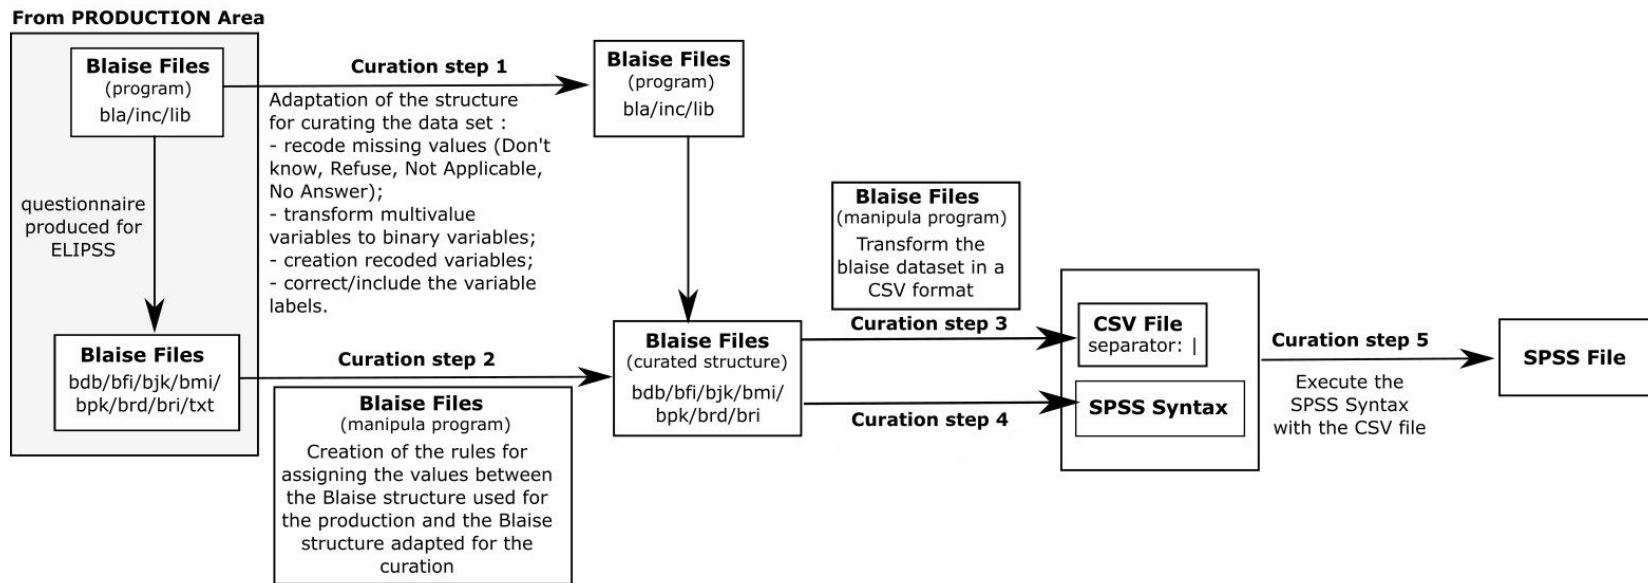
From PRODUCTION Area

Blaise Files
(program)
bla/inc/lib

questionnaire produced for ELIPSS

Blaise Files
bdb/bfi/bjk/bmi/
bpk/brd/bri/txt

Curation step 1
Adaptation of the structure for curating the data set :
- recode missing values (Don't know, Refuse, Not Applicable, No Answer);
- transform multivalue variables to binary variables;
- creation recoded variables;
- correct/include the variable labels.

Blaise Files
(program)
bla/inc/lib

Curation step 2

Blaise Files
(manipula program)
Creation of the rules for assigning the values between the Blaise structure used for the production and the Blaise structure adapted for the curation

Blaise Files
(manipula program)
Transform the blaise dataset in a CSV format

Blaise Files
(curated structure)
bdb/bfi/bjk/bmi/
bpk/brd/bri

Curation step 3

Curation step 4

CSV File
separator: |

SPSS Syntax

Curation step 5
Execute the SPSS Syntax with the CSV file

SPSS File